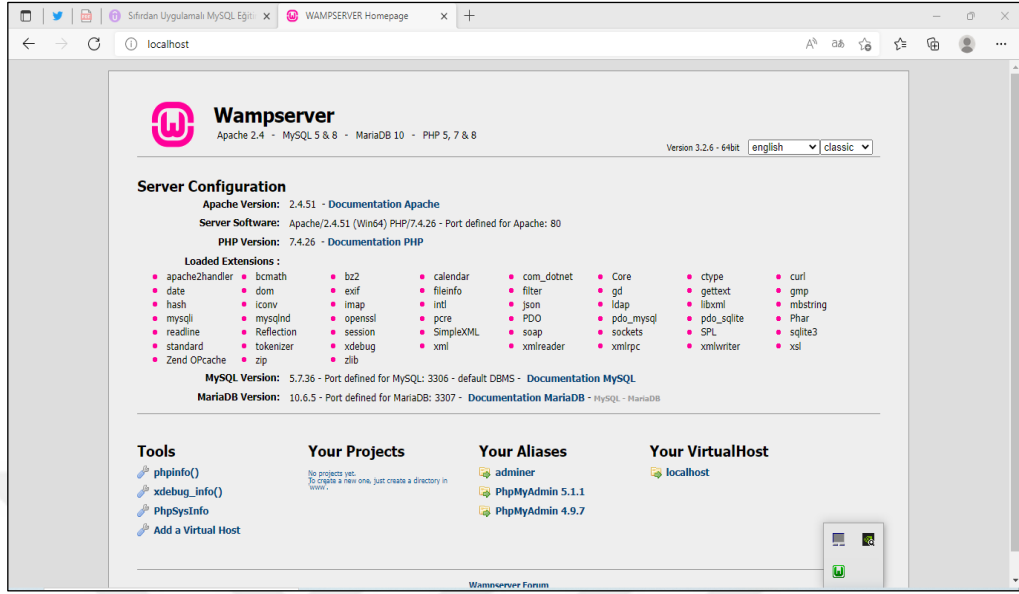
Sıfırdan Uygulamalı MySQL Eğiti
WAMPSERVER Homepage
localhost

Wampserver
Apache 2.4 - MySQL 5 & 8 - MariaDB 10 - PHP 5, 7 & 8

Version 3.2.6 - 64bit english classic

Server Configuration
Apache Version: 2.4.51 - Documentation Apache
Server Software: Apache/2.4.51 (Win64) PHP/7.4.26 - Port defined for Apache: 80
PHP Version: 7.4.26 - Documentation PHP
Loaded Extensions :

| | | | | | | | |
|---|---|---|---|---|---|---|---|
| apache2handler | bcmath | bz2 | calendar | com_dotnet | Core | ctype | curl |
| date | dom | exif | fileinfo | filter | gd | gettext | gmp |
| hash | iconv | imap | intl | json | ldap | libxml | mbstring |
| mysqli | mysqlnd | openssl | pcre | PDO | pdo_mysql | pdo_sqlite | Phar |
| readline | Reflection | session | SimpleXML | soap | sockets | SPL | sqlite3 |
| standard | tokenizer | xdebug | xml | xmlreader | xmlrpc | xmlwriter | xsl |
| Zend OPcache | zip | zlib | | | | | |

MySQL Version: 5.7.36 - Port defined for MySQL: 3306 - default DBMS - Documentation MySQL
MariaDB Version: 10.6.5 - Port defined for MariaDB: 3307 - Documentation MariaDB - MySQL - MariaDB

Tools
phpinfo()
xdebug_info()
PhpSysInfo
Add a Virtual Host

Your Projects
No projects yet.
To create a new one, just create a directory in 'www'.

Your Aliases
adminer
PhpMyAdmin 5.1.1
PhpMyAdmin 4.9.7

Your VirtualHost
localhost

Wampserver Forum